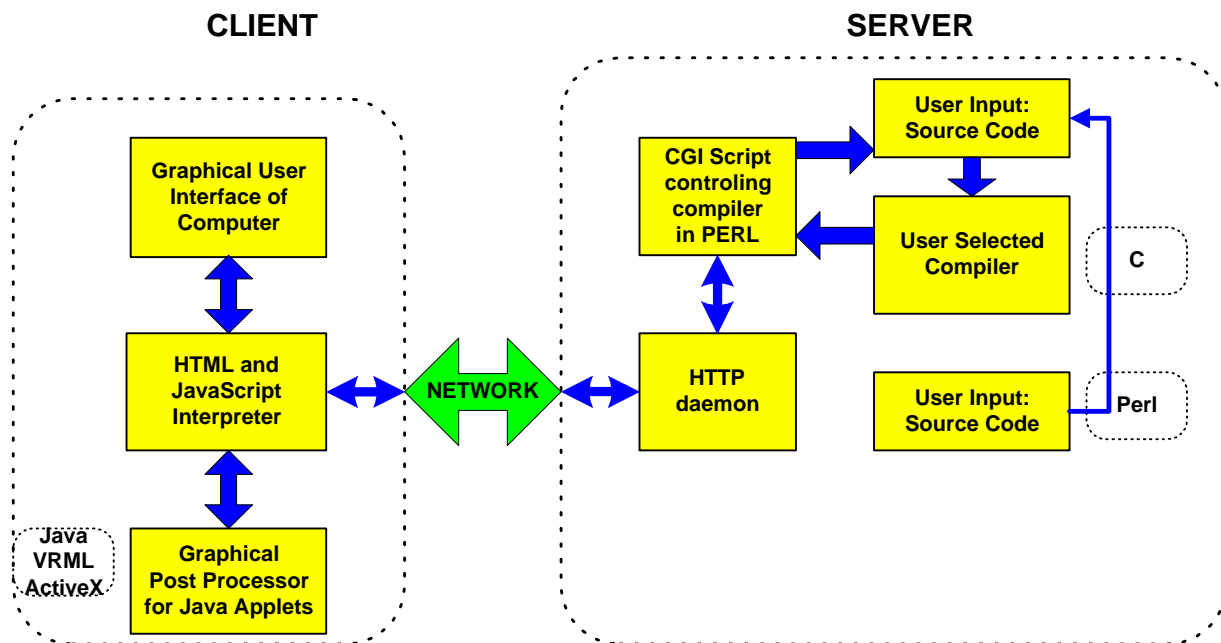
CLIENT

SERVER

Graphical User Interface of Computer

HTML and JavaScript Interpreter

Java VRML ActiveX

Graphical Post Processor for Java Applets

NETWORK

CGI Script controling compiler in PERL

User Input: Source Code

User Selected Compiler

C

HTTP daemon

User Input: Source Code

Perl